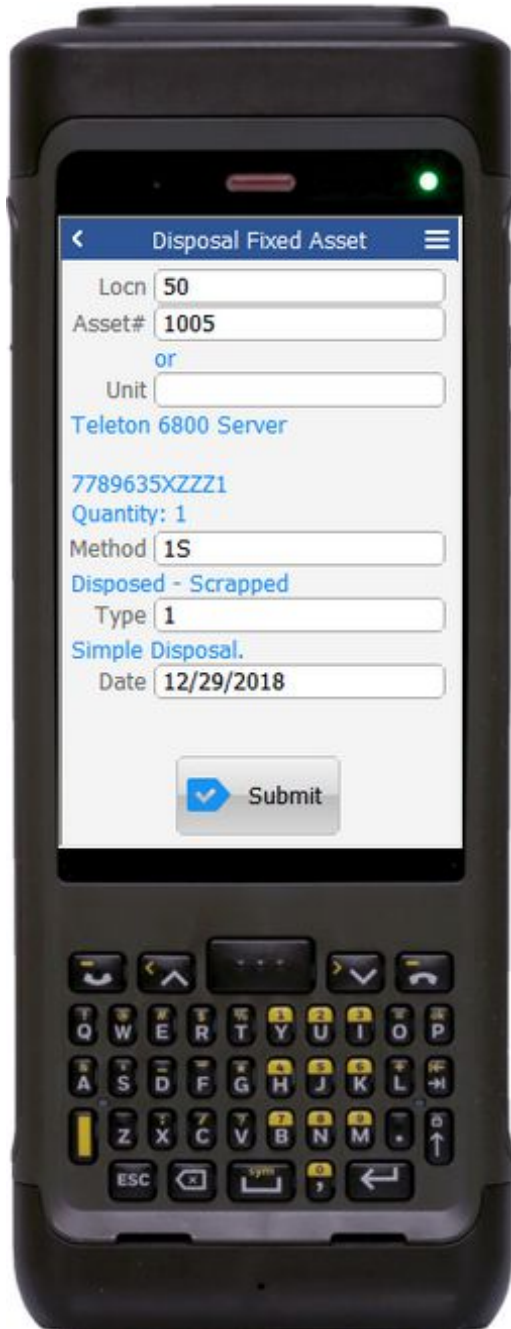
Disposal Fixed Asset

Locn 50
Asset# 1005
or
Unit
Teleton 6800 Server

7789635XZZZ1
Quantity: 1
Method 1S
Disposed - Scrapped
Type 1
Simple Disposal.
Date 12/29/2018

Submit

Q W E R T Y U I O P
A S D F G H J K L
Z X C V B N M
ESC sym